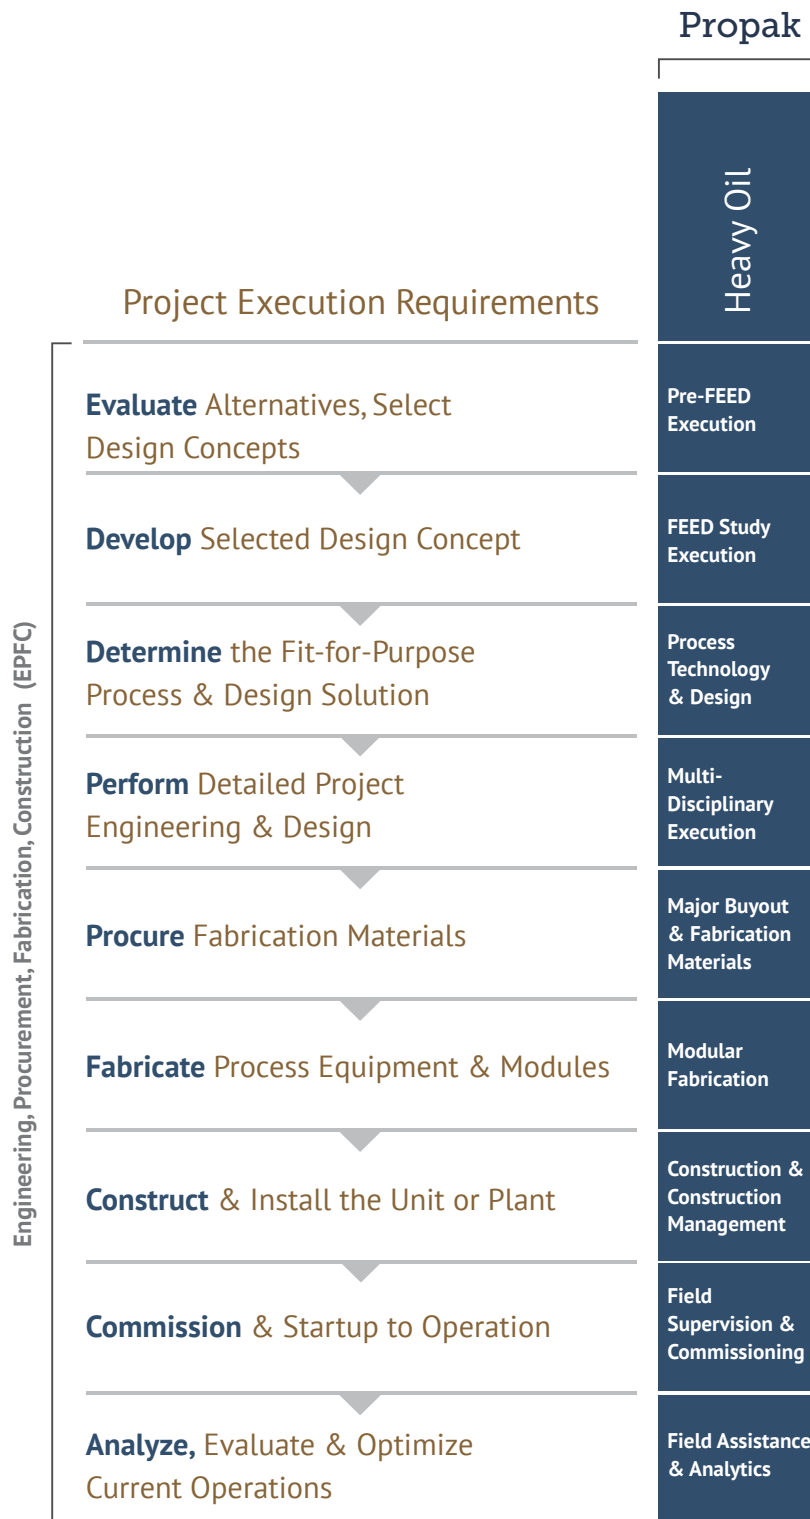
Propak

Heavy Oil

Project Execution Requirements

Engineering, Procurement, Fabrication, Construction (EPFC)

**Evaluate** Alternatives, Select Design Concepts

Pre-FEED Execution

**Develop** Selected Design Concept

FEED Study Execution

**Determine** the Fit-for-Purpose Process & Design Solution

Process Technology & Design

**Perform** Detailed Project Engineering & Design

Multi-Disciplinary Execution

**Procure** Fabrication Materials

Major Buyout & Fabrication Materials

**Fabricate** Process Equipment & Modules

Modular Fabrication

**Construct** & Install the Unit or Plant

Construction & Construction Management

**Commission** & Startup to Operation

Field Supervision & Commissioning

**Analyze,** Evaluate & Optimize Current Operations

Field Assistance & Analytics